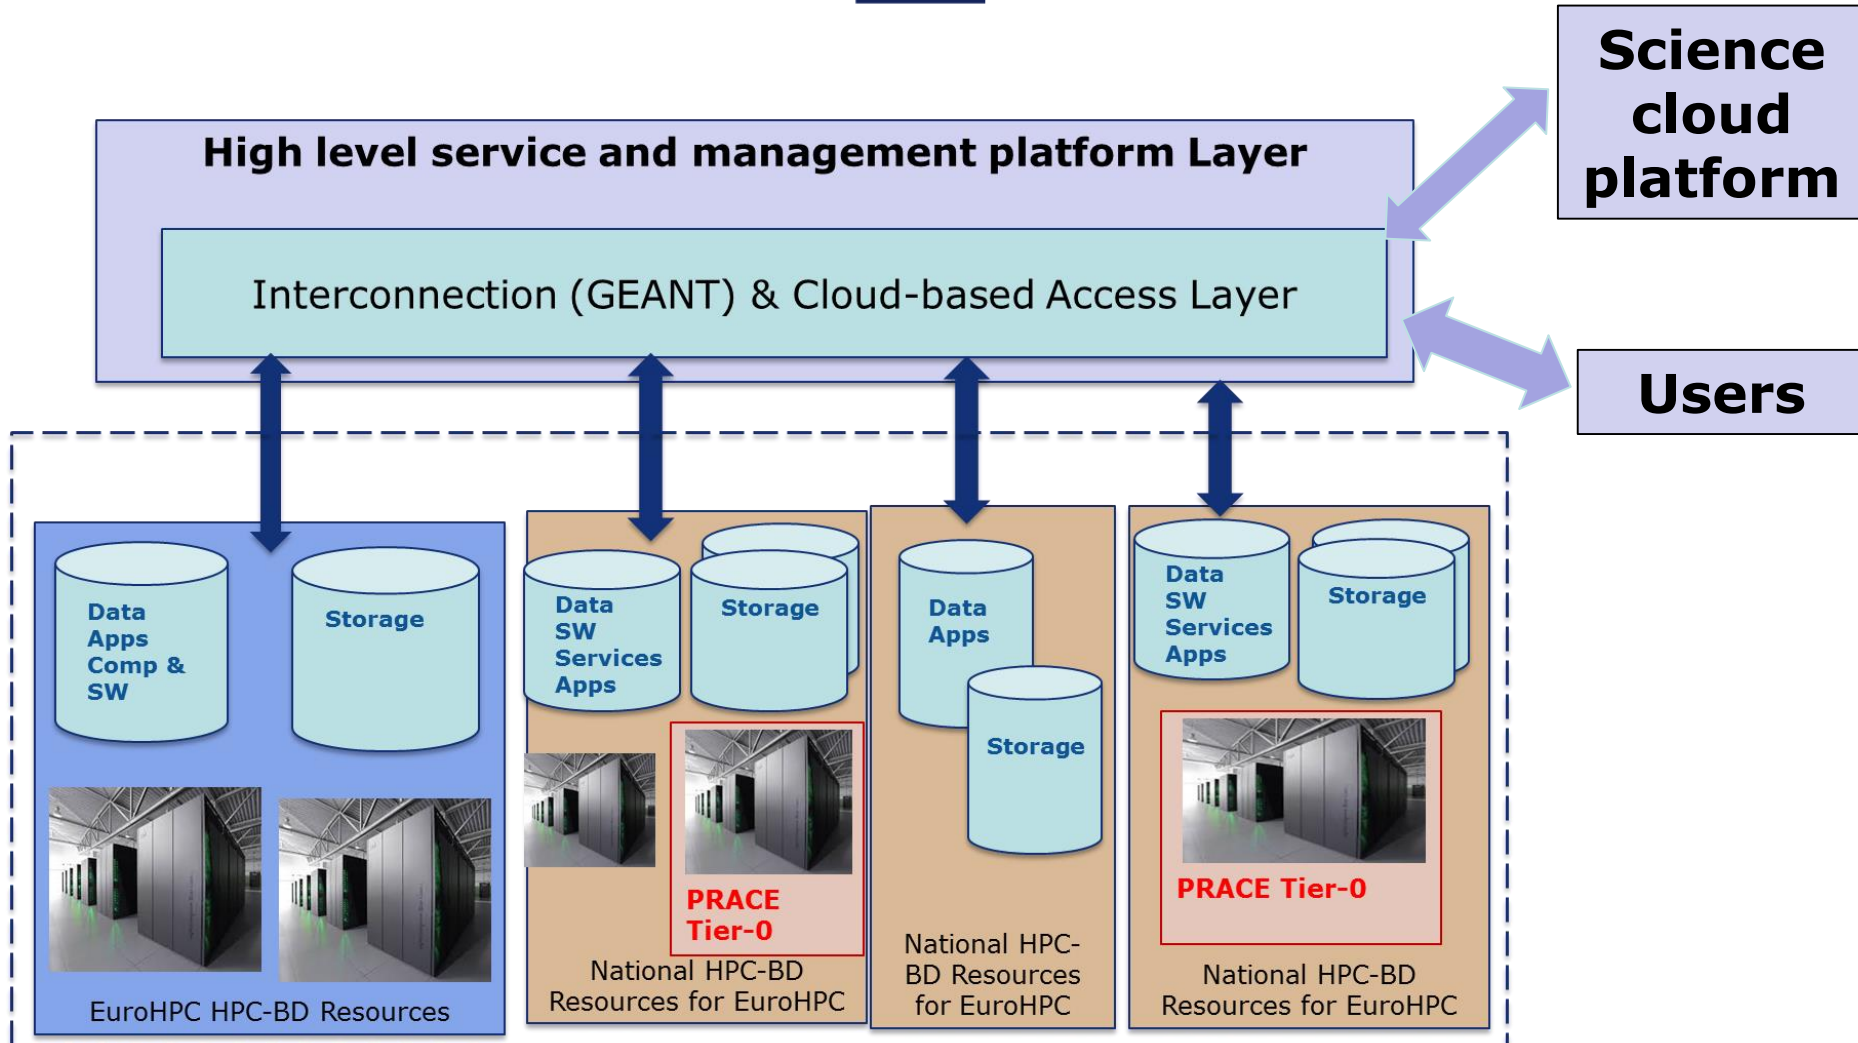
High level service and management platform Layer

Interconnection (GEANT) & Cloud-based Access Layer

Science cloud platform

Users

Data Apps Comp & SW

Storage

EuroHPC HPC-BD Resources

Data SW Services Apps

Storage

PRACE Tier-0

National HPC-BD Resources for EuroHPC

Data Apps

Storage

National HPC-BD Resources for EuroHPC

Data SW Services Apps

Storage

PRACE Tier-0

National HPC-BD Resources for EuroHPC